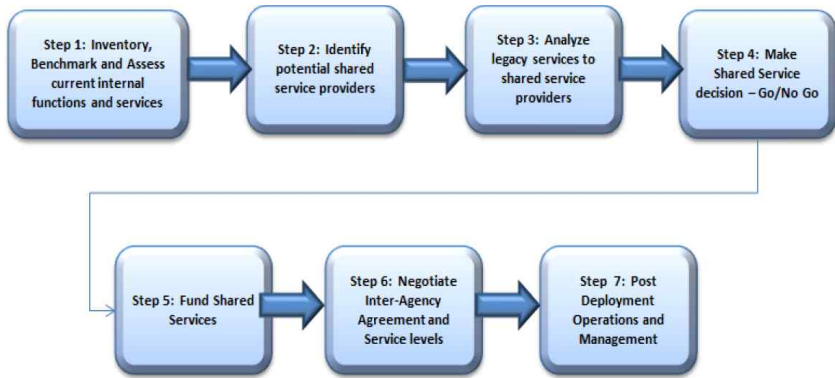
Step 1: Inventory, Benchmark and Assess current internal functions and services

Step 2: Identify potential shared service providers

Step 3: Analyze legacy services to shared service providers

Step 4: Make Shared Service decision – Go/No Go

Step 5: Fund Shared Services

Step 6: Negotiate Inter-Agency Agreement and Service levels

Step 7: Post Deployment Operations and Management